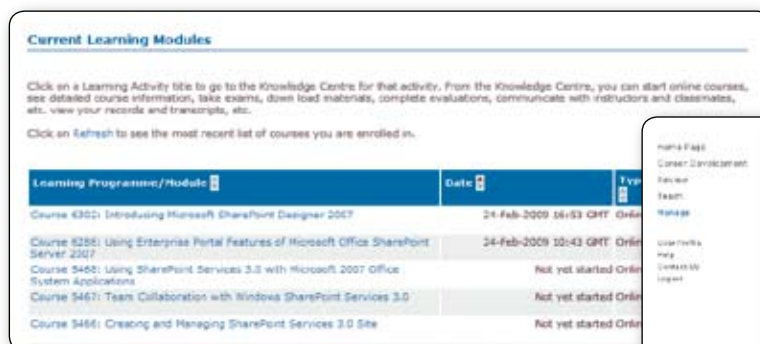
Current Learning Modules

Click on a Learning Activity title to go to the Knowledge Centre for that activity. From the Knowledge Centre, you can start online courses, see detailed course information, take exams, down load materials, complete evaluations, communicate with instructors and classmates, etc. view your records and transcripts, etc.

Click on Refresh to see the most recent list of courses you are enrolled in.

| Learning Programme/Module | Date | Typ |
|---|---|---|
| Course 6302: Introducing Microsoft SharePoint Designer 2007 | 24-Feb-2009 16:53 GMT | Onli |
| Course 6286: Using Enterprise Portal Features of Microsoft Office SharePoint Server 2007 | 24-Feb-2009 10:43 GMT | Onli |
| Course 5468: Using SharePoint Services 3.0 with Microsoft 2007 Office System Applications | Not yet started | Onli |
| Course 5467: Team Collaboration with Windows SharePoint Services 3.0 | Not yet started | Onli |
| Course 5466: Creating and Managing SharePoint Services 3.0 Site | Not yet started | Onli |

Home Page
Career Development
Review
Search
Manage

User Profile
Help
Contact Us
Logout